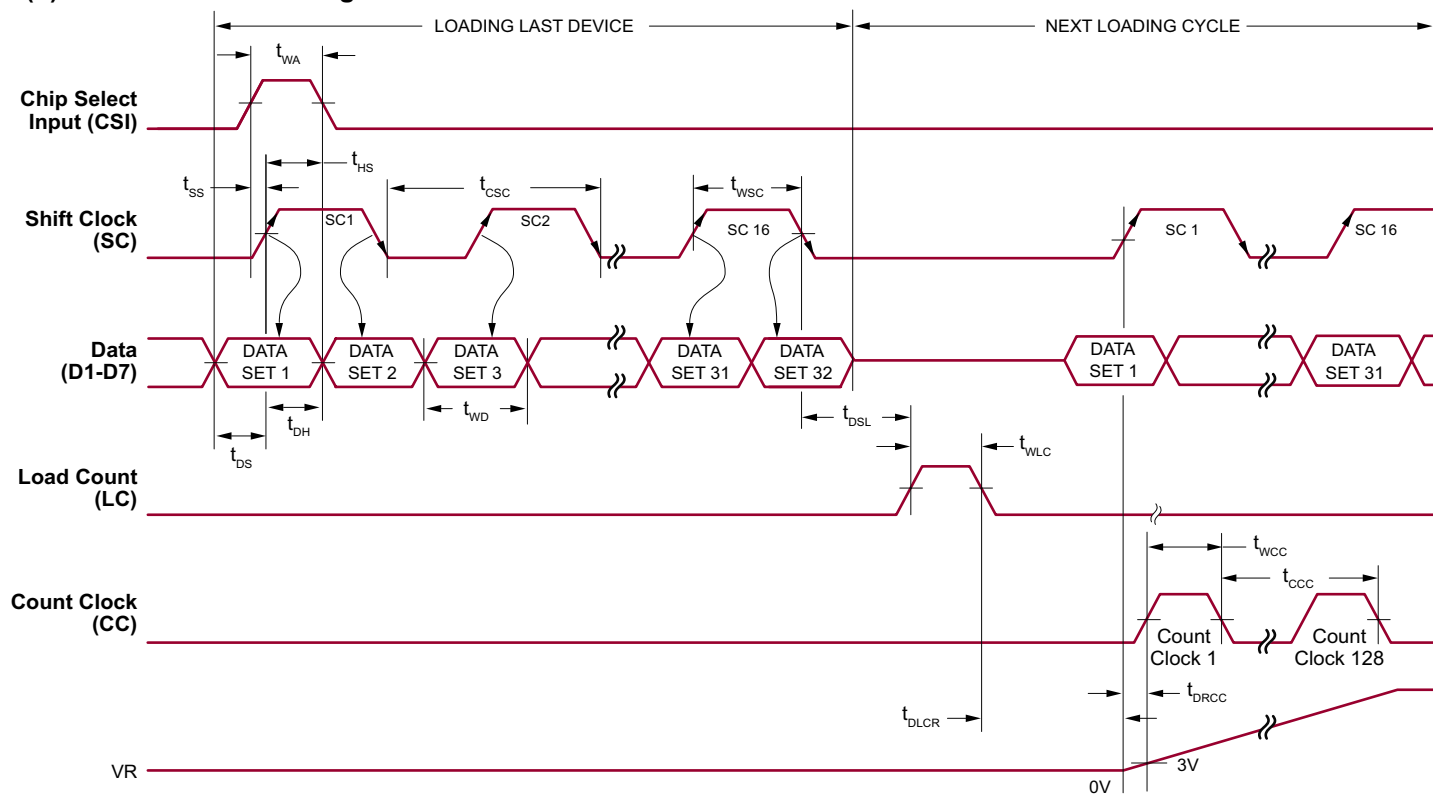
LOADING LAST DEVICE

NEXT LOADING CYCLE

$t_{WA}$

Chip Select Input (CSI)

$t_{HS}$

$t_{SS}$

$t_{CSC}$

$t_{WSC}$

Shift Clock (SC)

SC1

SC2

SC 16

SC 1

SC 16

Data (D1-D7)

DATA SET 1

DATA SET 2

DATA SET 3

DATA SET 31

DATA SET 32

DATA SET 1

DATA SET 31

$t_{DH}$

$t_{WD}$

$t_{DSL}$

$t_{DS}$

$t_{WLC}$

Load Count (LC)

$t_{WCC}$

$t_{CCC}$

Count Clock (CC)

Count Clock 1

Count Clock 128

$t_{DRCC}$

$t_{DLCR}$

VR

3V

0V